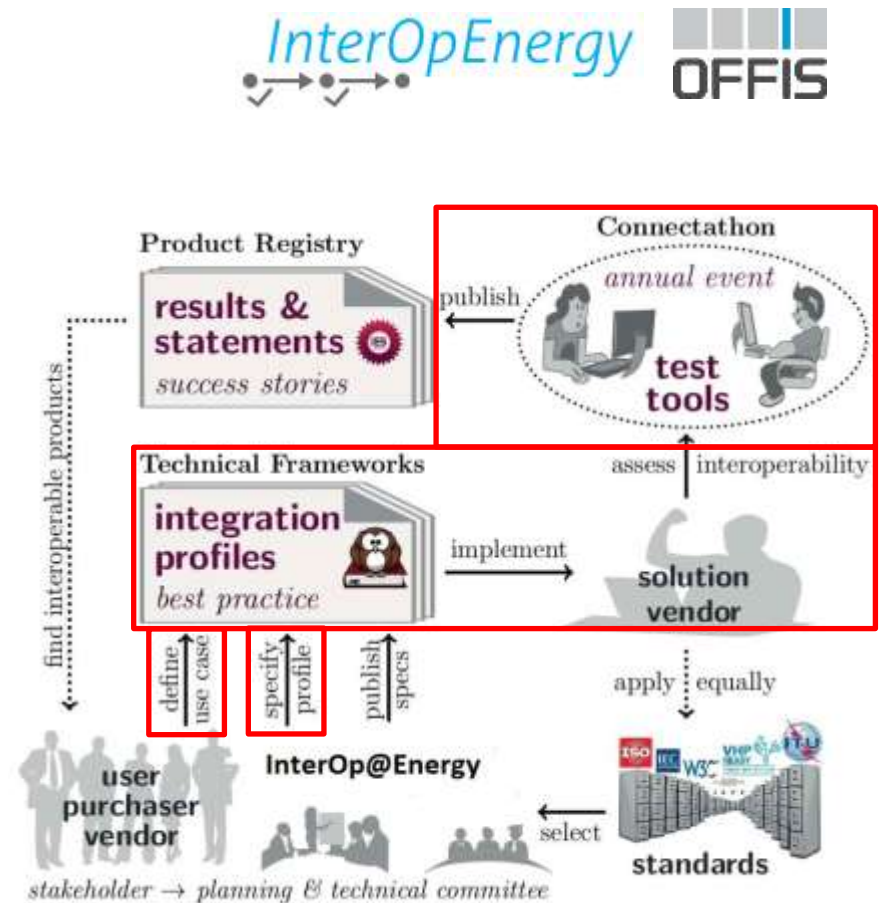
InterOpEnergy

OFFIS

Product Registry

results & statements

success stories

Connectathon

annual event

publish

test tools

Technical Frameworks

assess interoperability

integration profiles

best practice

implement

solution vendor

find interoperable products

define use case

specify profile

publish specs

apply equally

user purchaser vendor

InterOp@Energy

ISO IEC W3C VHP ITU

select

standards

stakeholder → planning & technical committee